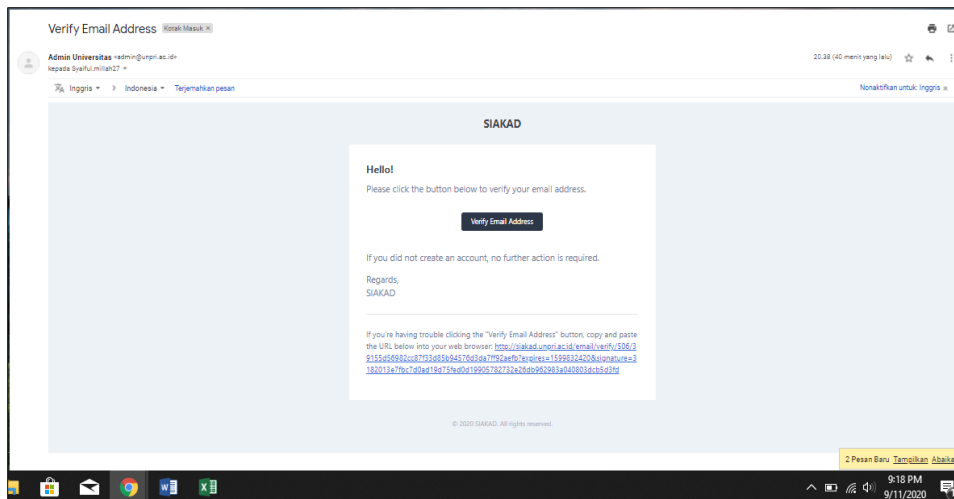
Verify Email Address Kotak Masuk ×

Admin Universitas <admin@unpri.ac.id>
kepada Syaiful.millah27

20.38 (40 menit yang lalu)

Inggris → Indonesia Terjemahkan pesan

Nonaktifkan untuk: Inggris ×

SIAKAD

Hello!

Please click the button below to verify your email address.

Verify Email Address

If you did not create an account, no further action is required.

Regards,
SIAKAD

If you're having trouble clicking the "Verify Email Address" button, copy and paste the URL below into your web browser: http://siakad.unpri.ac.id/email/verify/506/39155d56982cc87f33d85b94576d3da7ff92aefb?expires=1599832420&signature=3182013e7fbc7d0ad19d75fed0d19905782732e26db962983a040803dcb5d3fd

© 2020 SIAKAD. All rights reserved.

2 Pesan Baru Tampilkan Abaika

9:18 PM
9/11/2020